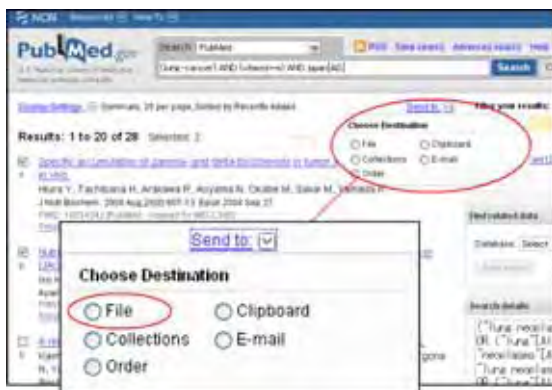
NCBI Resources How To

PubMed.gov

Search: PubMed

RSS Save search Advanced search Help

Search

Display Settings: Summary, 20 per page, Sorted by Recently Added

Send to:

Results: 1 to 20 of 28 Selected: 2

Choose Destination

File
Clipboard
Collections
E-mail
Order

Filter your results:

Specific accumulation of gamma- and delta-tocopherols in tumor and
in vivo.

Hiura Y, Tachibana H, Arakawa R, Aoyama N, Okabe M, Sakai M, Yamada K.

J Nutr Biochem. 2009 Aug;20(8):607-13. Epub 2008 Sep 27.

PMID: 18824342 [PubMed - indexed for MEDLINE]

Find related data

Database: Select

Search details

Send to:

Choose Destination

File
Clipboard
Collections
E-mail
Order